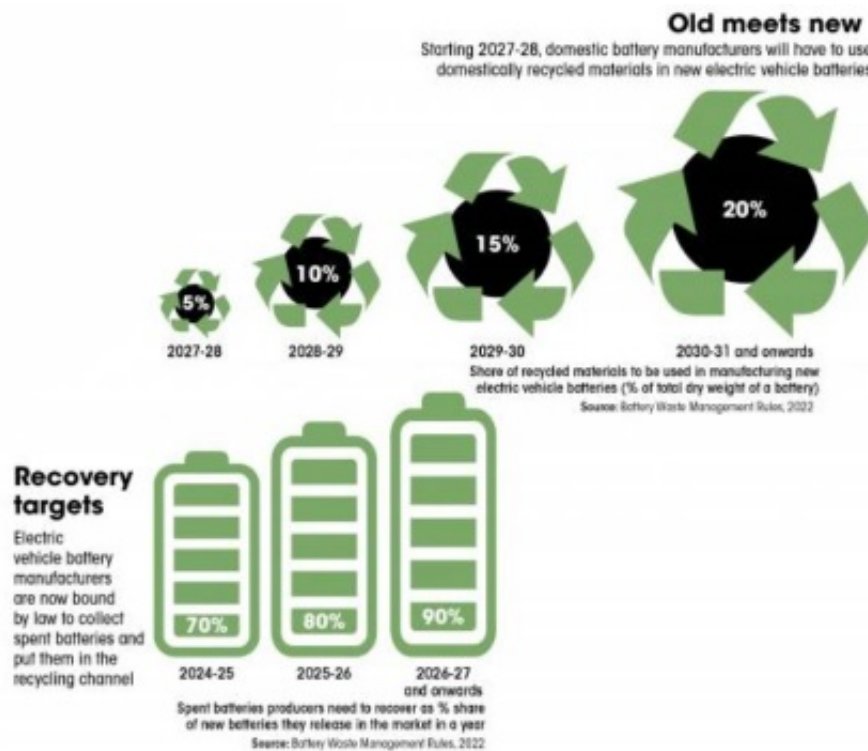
Old meets new

Starting 2027-28, domestic battery manufacturers will have to use domestically recycled materials in new electric vehicle batteries

5%
2027-28

10%
2028-29

15%
2029-30

20%
2030-31 and onwards

Share of recycled materials to be used in manufacturing new electric vehicle batteries (% of total dry weight of a battery)

Source: Battery Waste Management Rules, 2022

Recovery targets

Electric vehicle battery manufacturers are now bound by law to collect spent batteries and put them in the recycling channel

70%
2024-25

80%
2025-26

90%
2026-27 and onwards

Spent batteries producers need to recover as % share of new batteries they release in the market in a year

Source: Battery Waste Management Rules, 2022